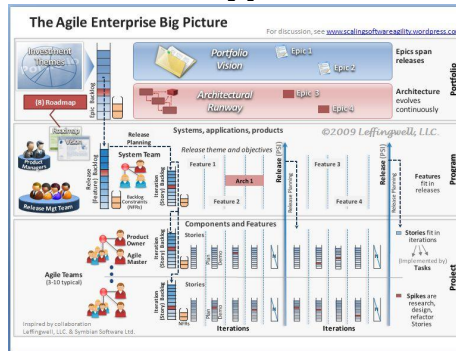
The Agile Enterprise Big Picture

For discussion, see www.scalingsoftwareagility.wordpress.com

Investment Themes

Epic Backlog

(8) Roadmap

Portfolio Vision

Epic 1

Epic 2

Epics span releases

Architectural Runway

Epic 3

Epic 4

Architecture evolves continuously

Portfolio

Roadmap

Vision

Product Managers

Release Mgt Team

Release (Feature) Backlog

Release Planning

System Team

Iteration (Story) Backlog

Backlog Constraints (NFRs)

Systems, applications, products

©2009 Leffingwell, LLC.

Release theme and objectives

Feature 1

Arch 1

Feature 2

Release

Release Planning

Feature 3

Feature 4

Release (PSI)

Release Planning

Features fit in releases

Program

Components and Features

Product Owner

Agile Master

Agile Teams (5-10 typical)

Stories

Iteration (Story) Backlog

NFRs

Plan

Demo

Iterations

Iterations

Stories fit in iterations

(implemented by)

Tasks

Spikes are research, design, refactor Stories

Project

Inspired by collaboration
Leffingwell, LLC. & Symbian Software Ltd.